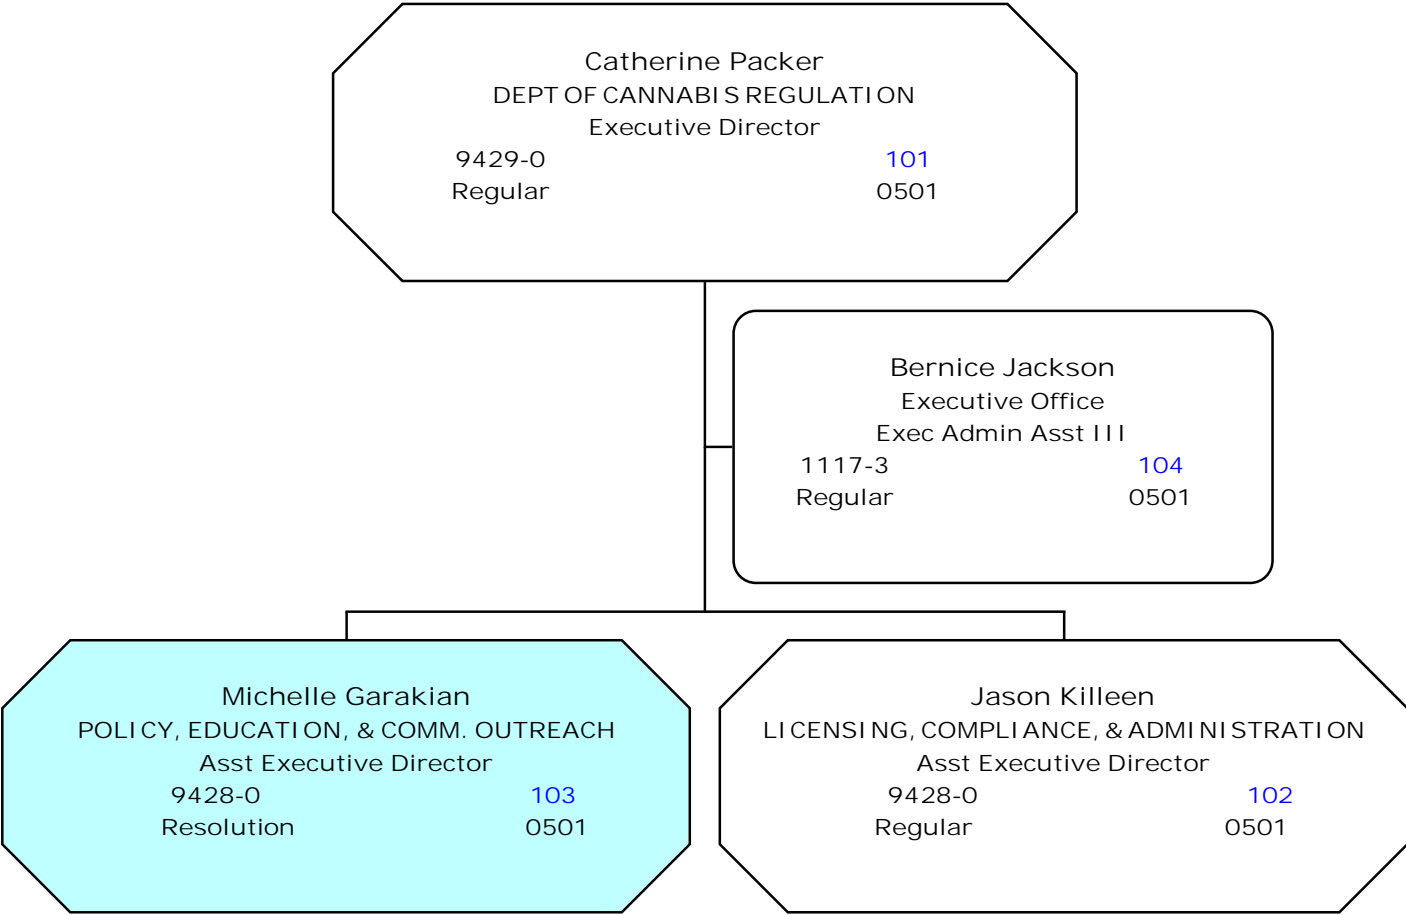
Catherine Packer
DEPT OF CANNABIS REGULATION
Executive Director
9429-0 101
Regular 0501

Bernice Jackson
Executive Office
Exec Admin Asst III
1117-3 104
Regular 0501

Michelle Garakian
POLICY, EDUCATION, & COMM. OUTREACH
Asst Executive Director
9428-0 103
Resolution 0501

Jason Killeen
LICENSING, COMPLIANCE, & ADMINISTRATION
Asst Executive Director
9428-0 102
Regular 0501